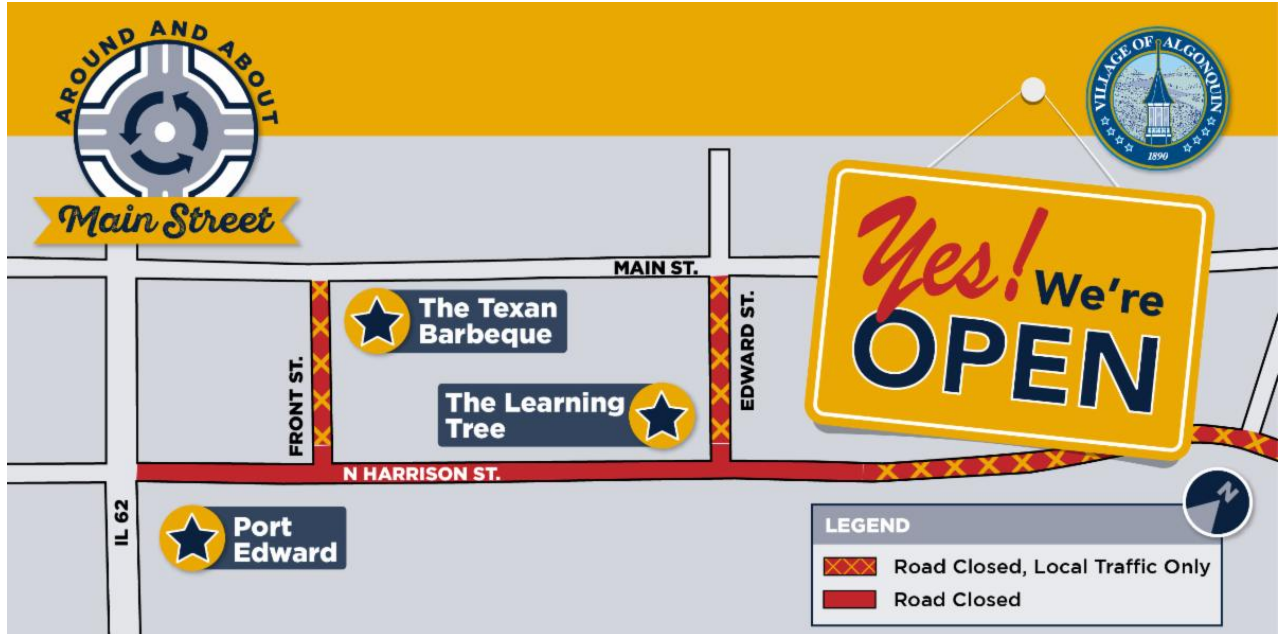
AROUND AND ABOUT
Main Street

VILLAGE OF ALGONQUIN
1890

Yes! We're OPEN

MAIN ST.

The Texan Barbeque

The Learning Tree

EDWARD ST.

FRONT ST.

N HARRISON ST.

IL 62

Port Edward

N

LEGEND
Road Closed, Local Traffic Only
Road Closed